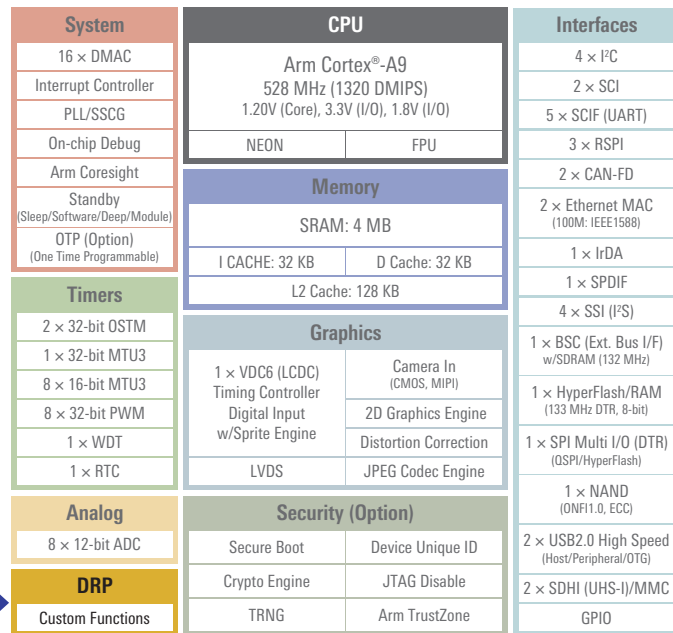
System

16 × DMAC

Interrupt Controller

PLL/SSCG

On-chip Debug

Arm Coresight

Standby (Sleep/Software/Deep/Module)

OTP (Option) (One Time Programmable)

Timers

2 × 32-bit OSTM

1 × 32-bit MTU3

8 × 16-bit MTU3

8 × 32-bit PWM

1 × WDT

1 × RTC

Analog

8 × 12-bit ADC

DRP

Custom Functions

CPU

Arm Cortex®-A9
528 MHz (1320 DMIPS)
1.20V (Core), 3.3V (I/O), 1.8V (I/O)

NEON

FPU

Memory

SRAM: 4 MB

I CACHE: 32 KB

D Cache: 32 KB

L2 Cache: 128 KB

Graphics

1 × VDC6 (LCDC) Timing Controller Digital Input w/Sprite Engine

Camera In (CMOS, MIPI)

2D Graphics Engine

Distortion Correction

LVDS

JPEG Codec Engine

Security (Option)

Secure Boot

Device Unique ID

Crypto Engine

JTAG Disable

TRNG

Arm TrustZone

Interfaces

4 × I²C

2 × SCI

5 × SCIF (UART)

3 × RSPI

2 × CAN-FD

2 × Ethernet MAC (100M: IEEE1588)

1 × IrDA

1 × SPDIF

4 × SSI (I²S)

1 × BSC (Ext. Bus I/F) w/SDRAM (132 MHz)

1 × HyperFlash/RAM (133 MHz DTR, 8-bit)

1 × SPI Multi I/O (DTR) (QSPI/HyperFlash)

1 × NAND (ONFI1.0, ECC)

2 × USB2.0 High Speed (Host/Peripheral/OTG)

2 × SDHI (UHS-I)/MMC

GPIO